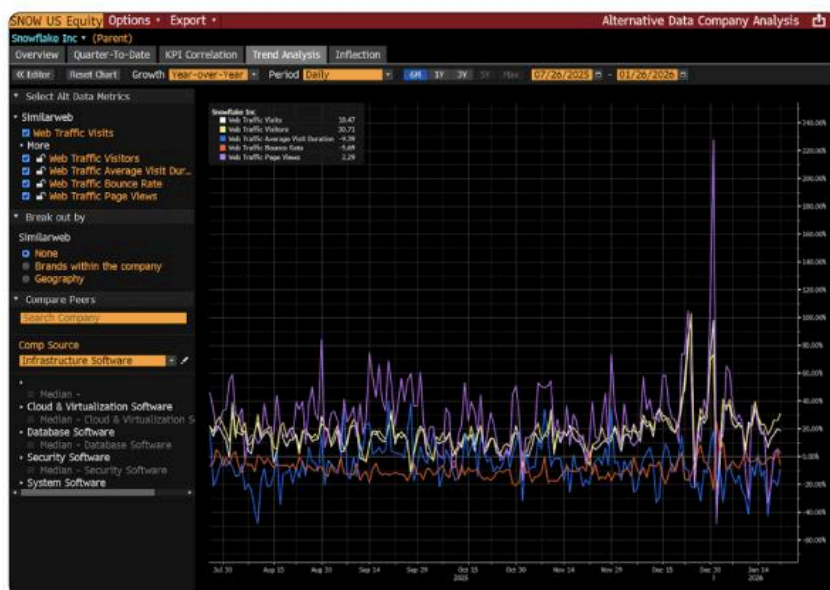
SNOW US Equity Options • Export • Alternative Data Company Analysis

Snowflake Inc • (Parent)

Overview | Quarter-To-Date | KPI Correlation | Trend Analysis | Inflection

« Editor | Reset Chart | Growth Year-over-Year | Period Daily | 6M 1Y 3Y 5Y Max | 07/26/2025 - 01/26/2026

Select Alt Data Metrics

Similarweb
Web Traffic Visits
More
Web Traffic Visitors
Web Traffic Average Visit Dur...
Web Traffic Bounce Rate
Web Traffic Page Views

Break out by

Similarweb
None
Brands within the company
Geography

Compare Peers

Search Company

Comp Source
Infrastructure Software

Median -
Cloud & Virtualization Software
Median - Cloud & Virtualization S
Database Software
Median - Database Software
Security Software
Median - Security Software
System Software

Snowflake Inc
Web Traffic Visits 33.47
Web Traffic Visitors 30.71
Web Traffic Average Visit Duration -4.39
Web Traffic Bounce Rate -5.69
Web Traffic Page Views 2.29

240.00%
220.00%
200.00%
180.00%
160.00%
140.00%
120.00%
100.00%
80.00%
60.00%
40.00%
20.00%
0.00%
-20.00%
-40.00%
-60.00%

Jul 30 | Aug 15 | Aug 30 | Sep 14 | Sep 29 | Oct 15 2025 | Oct 30 | Nov 14 | Nov 29 | Dec 15 | Dec 30 | Jan 14 2026